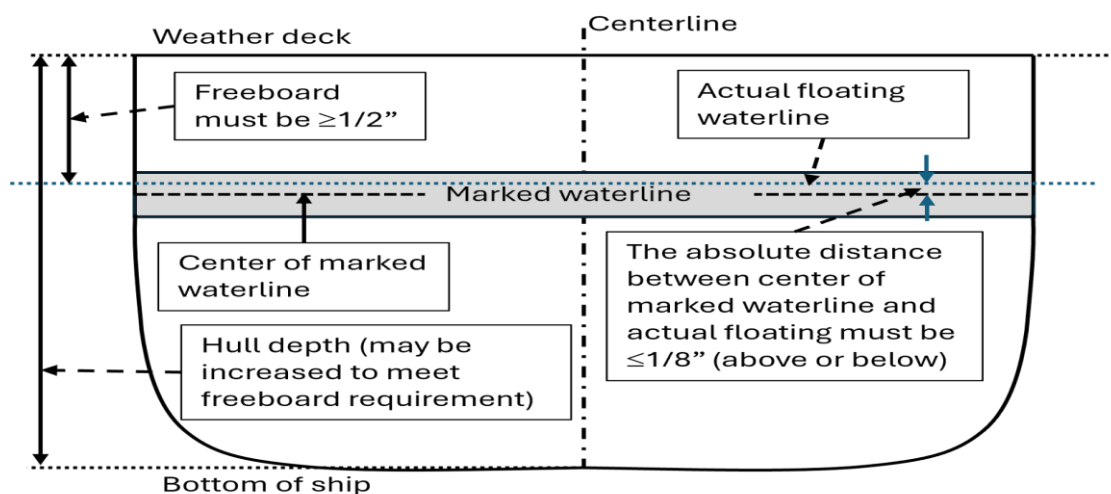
Weather deck

Centerline

Freeboard must be $\geq$1/2”

Actual floating waterline

Marked waterline

Center of marked waterline

The absolute distance between center of marked waterline and actual floating must be $\leq$1/8” (above or below)

Hull depth (may be increased to meet freeboard requirement)

Bottom of ship